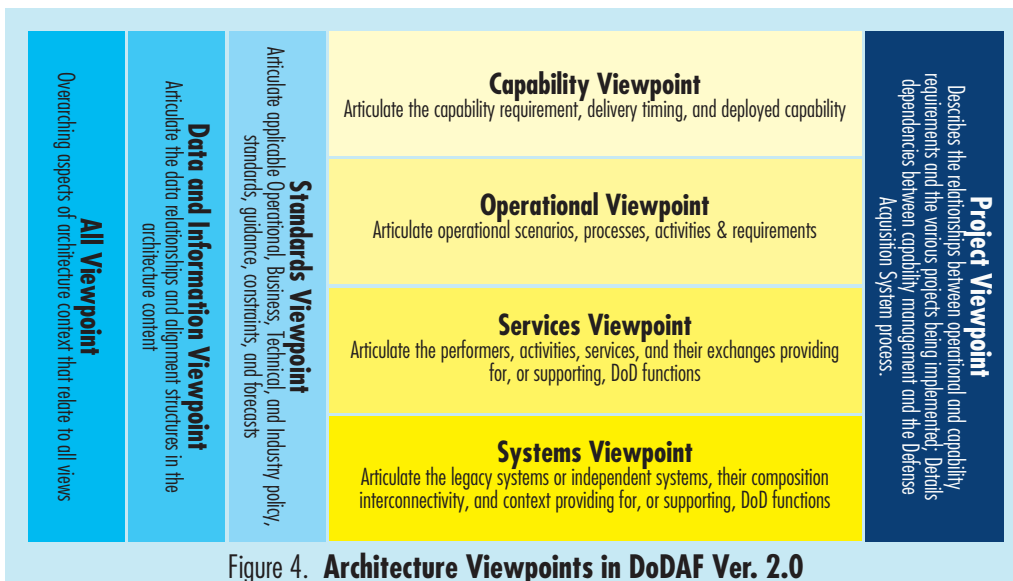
All Viewpoint
Overarching aspects of architecture context that relate to all views

Data and Information Viewpoint
Articulate the data relationships and alignment structures in the architecture content

Standards Viewpoint
Articulate applicable Operational, Business, Technical, and Industry policy, standards, guidance, constraints, and forecasts

Capability Viewpoint
Articulate the capability requirement, delivery timing, and deployed capability

Operational Viewpoint
Articulate operational scenarios, processes, activities & requirements

Services Viewpoint
Articulate the performers, activities, services, and their exchanges providing for, or supporting, DoD functions

Systems Viewpoint
Articulate the legacy systems or independent systems, their composition interconnectivity, and context providing for, or supporting, DoD functions

Project Viewpoint
Describes the relationships between operational and capability requirements and the various projects being implemented; Details dependencies between capability management and the Defense Acquisition System process.

Figure 4. Architecture Viewpoints in DoDAF Ver. 2.0